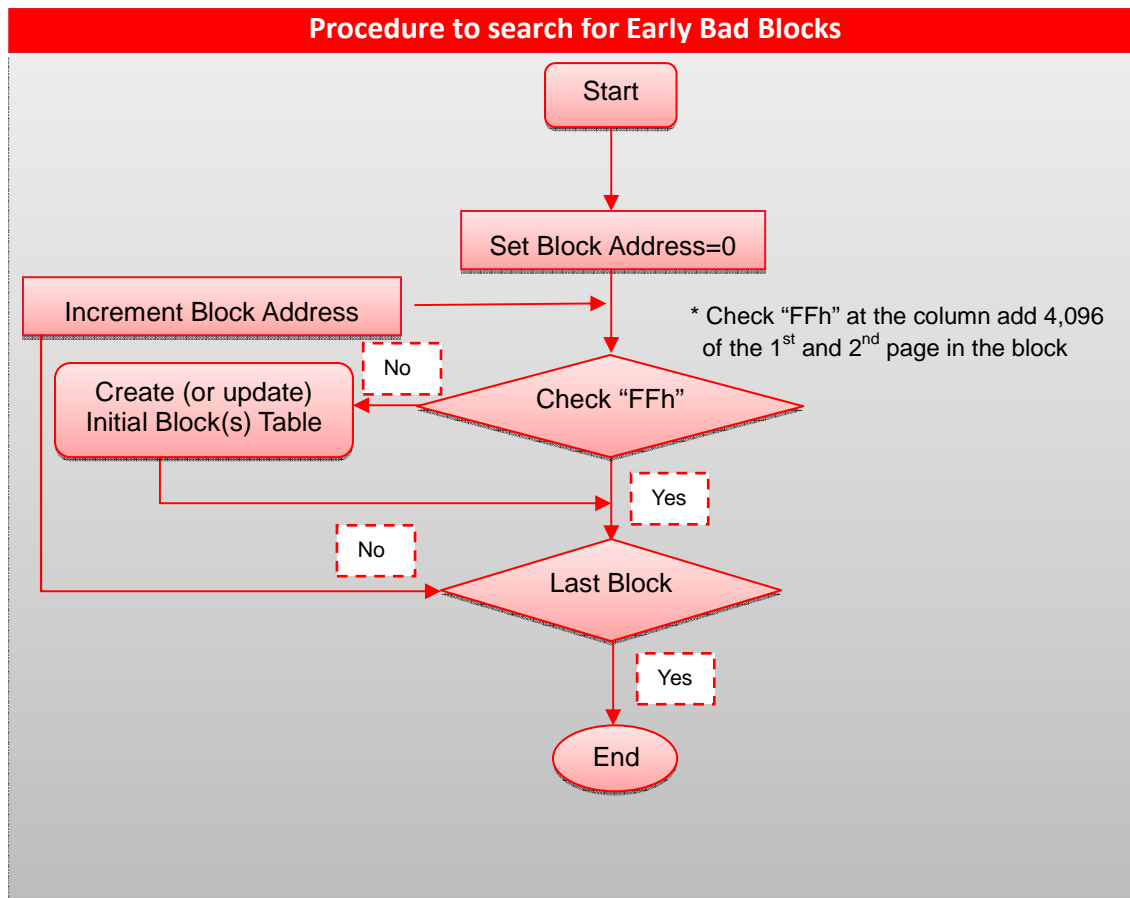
Procedure to search for Early Bad Blocks

Start

Set Block Address=0

Increment Block Address

* Check “FFh” at the column add 4,096 of the 1$^{st}$ and 2$^{nd}$ page in the block

No

Create (or update) Initial Block(s) Table

Check “FFh”

Yes

No

Last Block

Yes

End